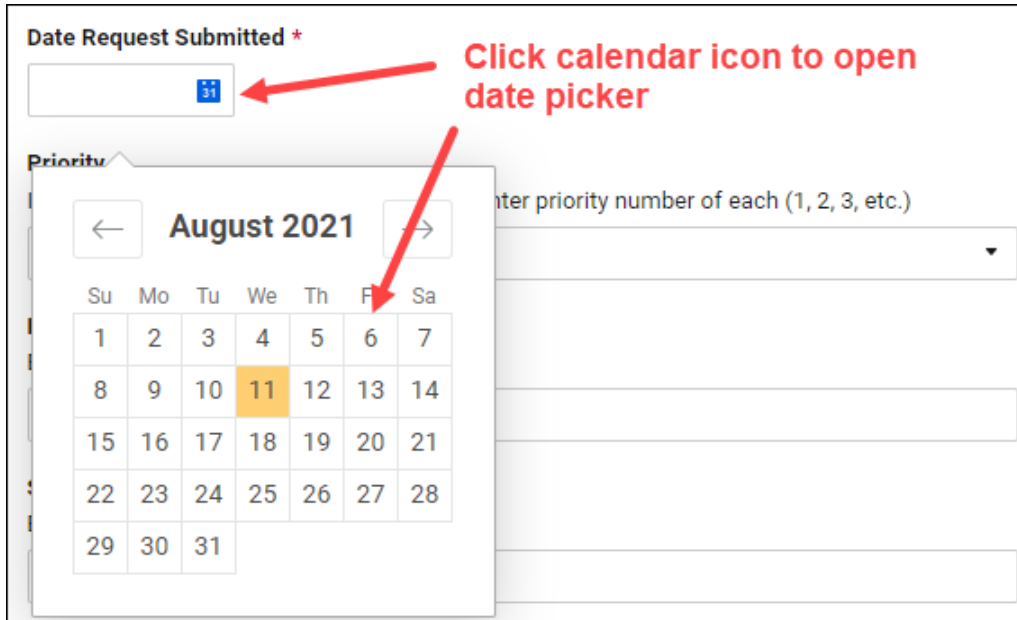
Date Request Submitted *

31

Click calendar icon to open date picker

Priority

nter priority number of each (1, 2, 3, etc.)

August 2021

| Su | Mo | Tu | We | Th | Fr | Sa |
|---|---|---|---|---|---|---|
| 1 | 2 | 3 | 4 | 5 | 6 | 7 |
| 8 | 9 | 10 | 11 | 12 | 13 | 14 |
| 15 | 16 | 17 | 18 | 19 | 20 | 21 |
| 22 | 23 | 24 | 25 | 26 | 27 | 28 |
| 29 | 30 | 31 | | | | |